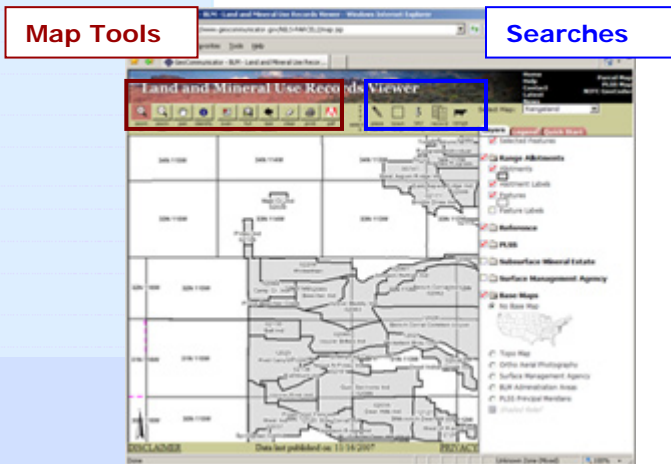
Map Tools

Searches

BLM - Land and Mineral Use Records Viewer - Windows Internet Explorer

Land and Mineral Use Records Viewer

Home
Help
Contact
Latest

Parcel Map
PLSS Map

Select Map: Rangeland

Layers Legend Quick Start

Selected Features

Range Allotments

Allotments

Allotment Labels

Pastures

Pasture Labels

Reference

PLSS

Subsurface Mineral Estate

Surface Management Agency

Base Maps

No Base Map

Topo Map

Ortho Aerial Photographs

Surface Management Agency

BLM Administrative Areas

PLSS Principal Meridians

Shaded Relief

DISCLAIMER

Data last published on: 11/16/2007

PRIVACY

Done

Unknown Zone (Mixed)

100%